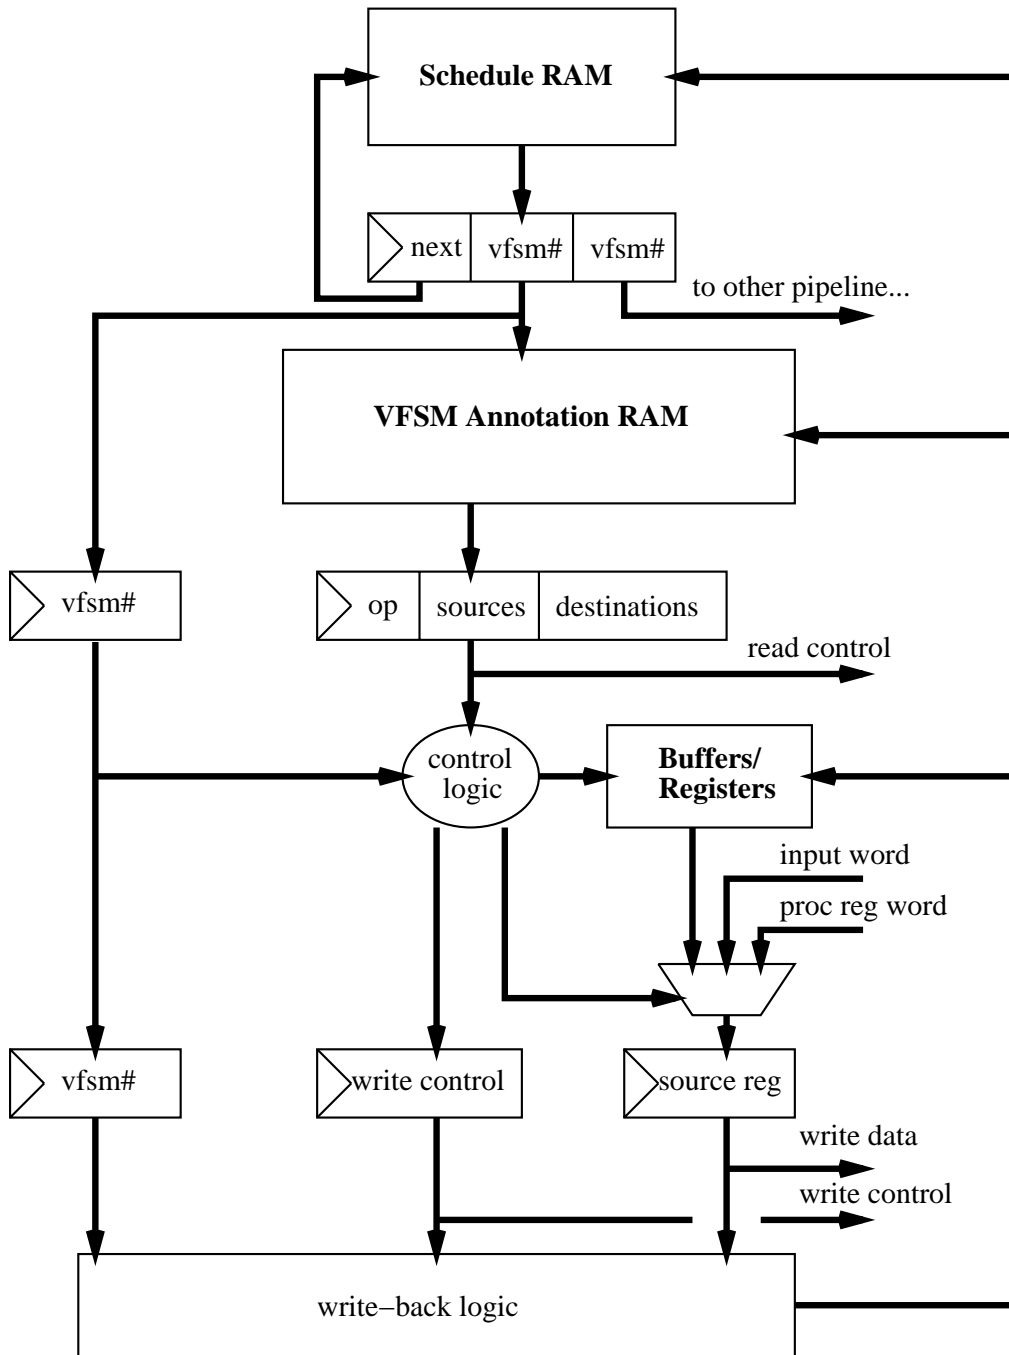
Schedule RAM

next
vfsm#
vfsm#

to other pipeline...

VFSM Annotation RAM

vfsm#

op
sources
destinations

read control

control logic

Buffers/ Registers

input word

proc reg word

vfsm#

write control

source reg

write data

write control

write−back logic